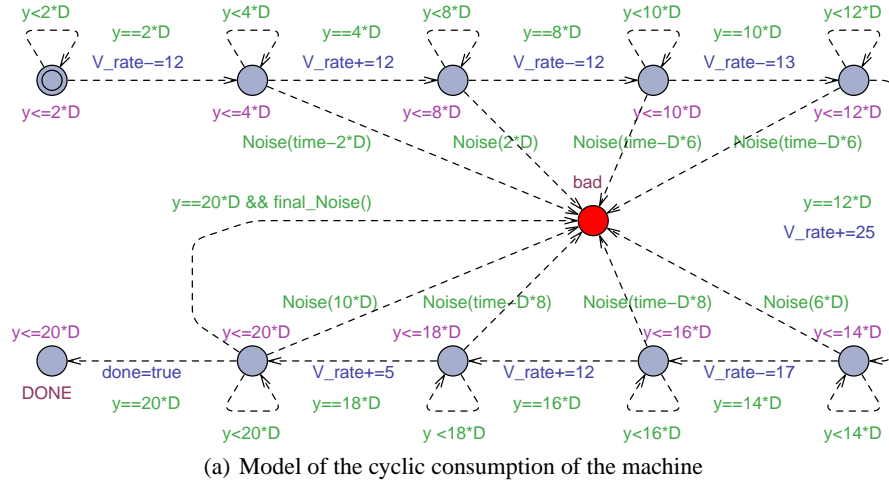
y<2*D
y==2*D
y<4*D
y==4*D
y<8*D
y==8*D
y<10*D
y==10*D
y<12*D
V_rate-=12
V_rate+=12
V_rate-=12
V_rate-=13
y<=2*D
y<=4*D
y<=8*D
y<=10*D
y<=12*D
Noise(time-2*D)
Noise(2*D)
Noise(time-D*6)
Noise(time-D*6)
bad
y==20*D && final_Noise()
y==12*D
V_rate+=25
Noise(10*D)
Noise(time-D*8)
Noise(time-D*8)
Noise(6*D)
y<=20*D
y<=20*D
y<=18*D
y<=16*D
y<=14*D
DONE
done=true
V_rate+=5
V_rate+=12
V_rate-=17
y==20*D
y==18*D
y==16*D
y==14*D
y<20*D
y <18*D
y<16*D
y<14*D
(a) Model of the cyclic consumption of the machine